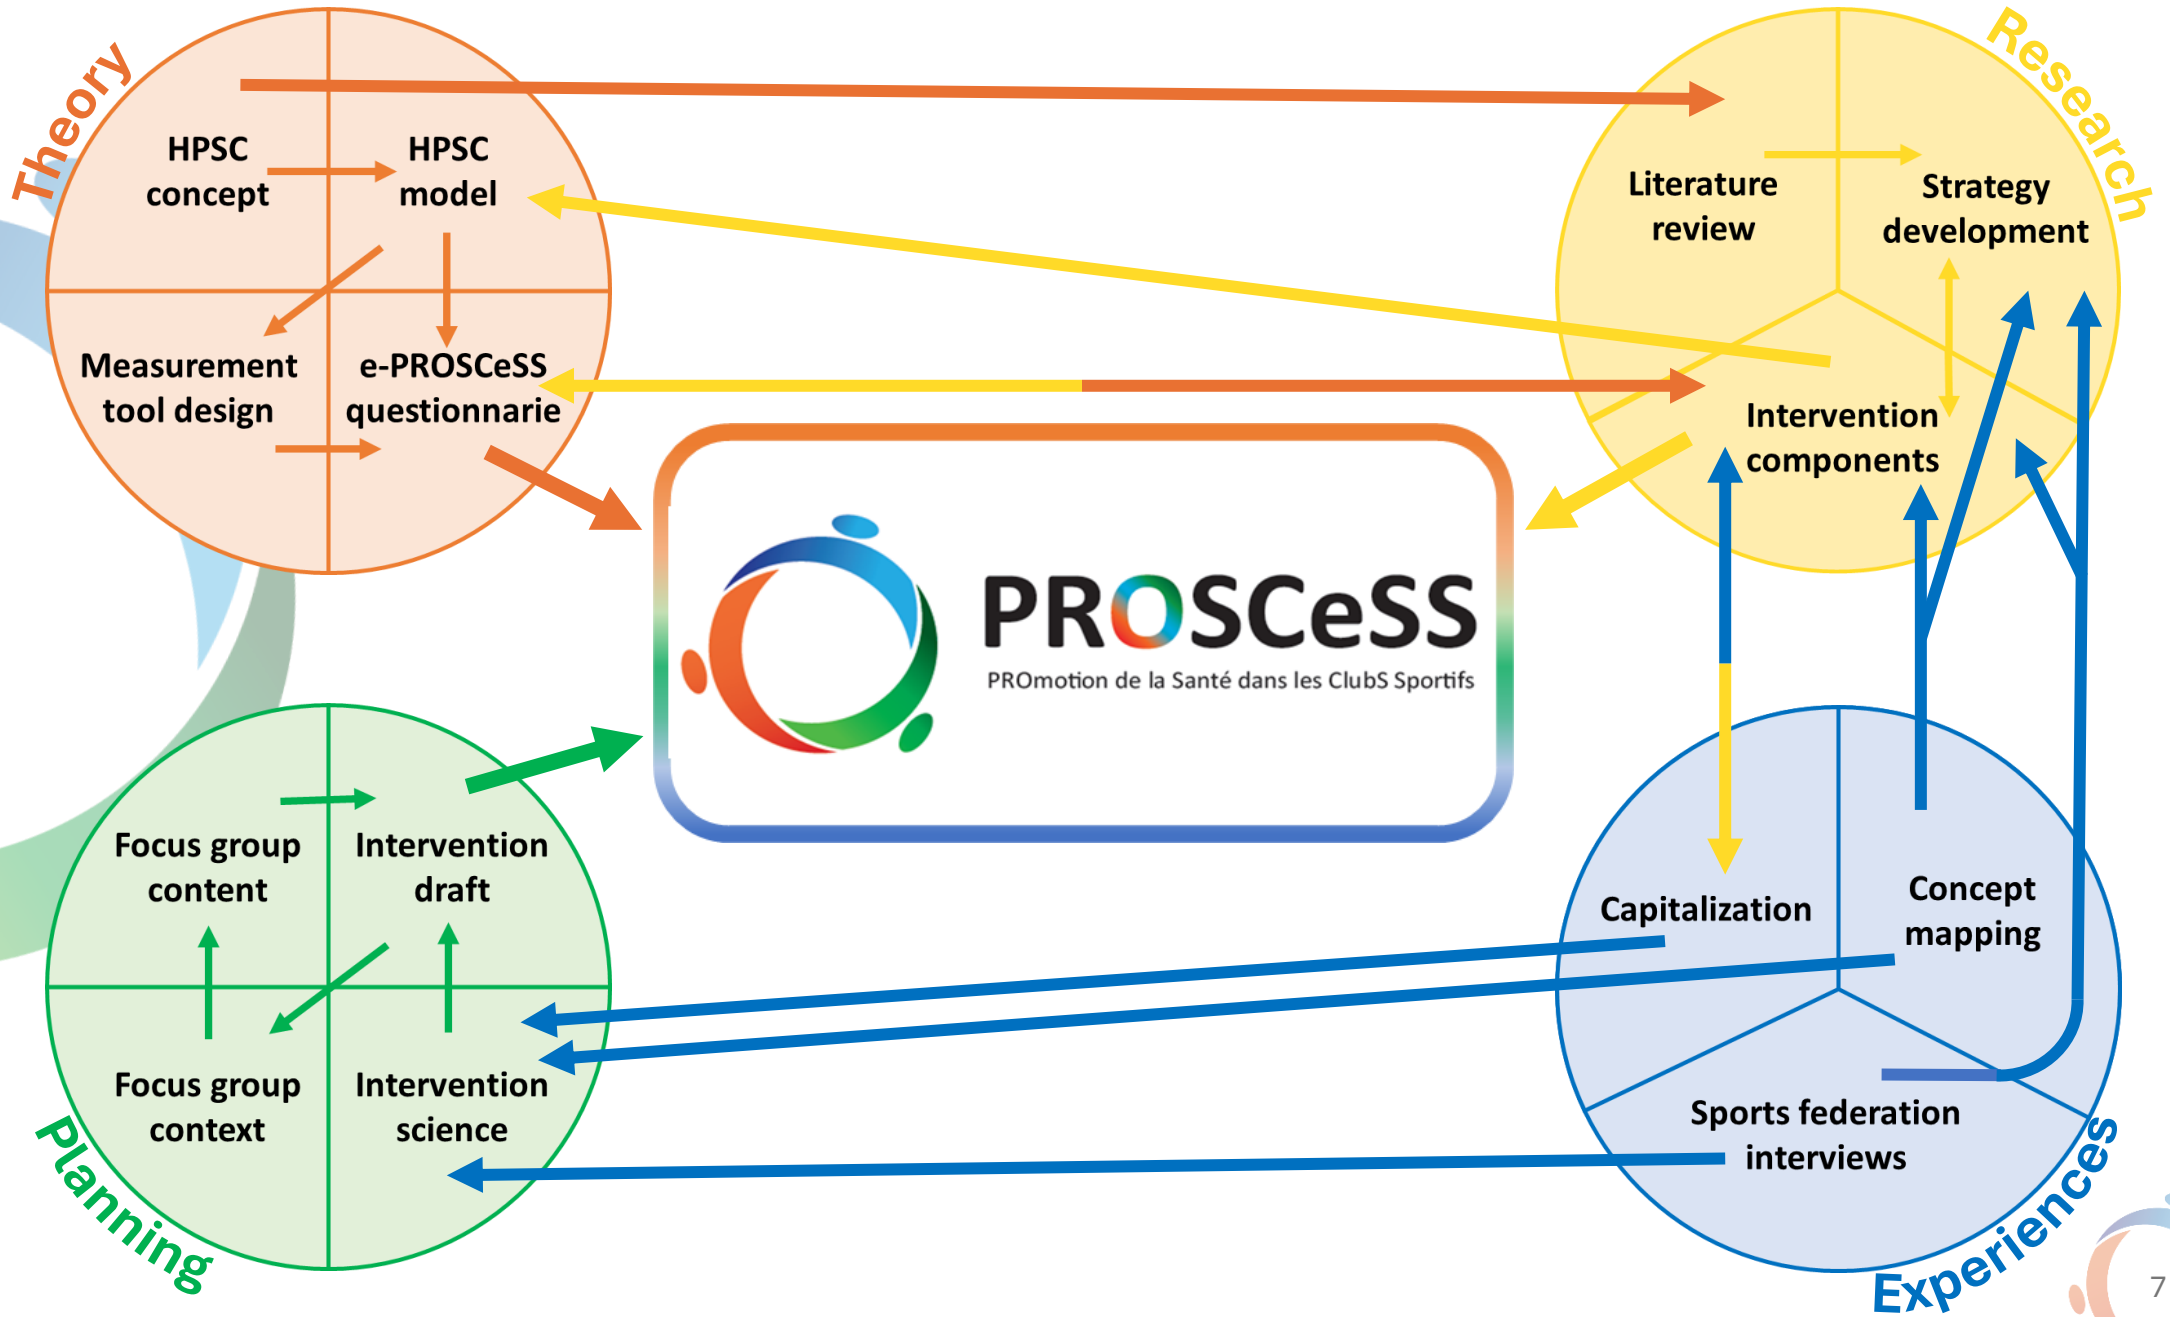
Theory

HPSC concept

HPSC model

Measurement tool design

e-PROSCeSS questionnarie

Research

Literature review

Strategy development

Intervention components

PROSCeSS
PROmotion de la Santé dans les ClubS Sportifs

Focus group content

Intervention draft

Focus group context

Intervention science

Planning

Capitalization

Concept mapping

Sports federation interviews

Experiences

7